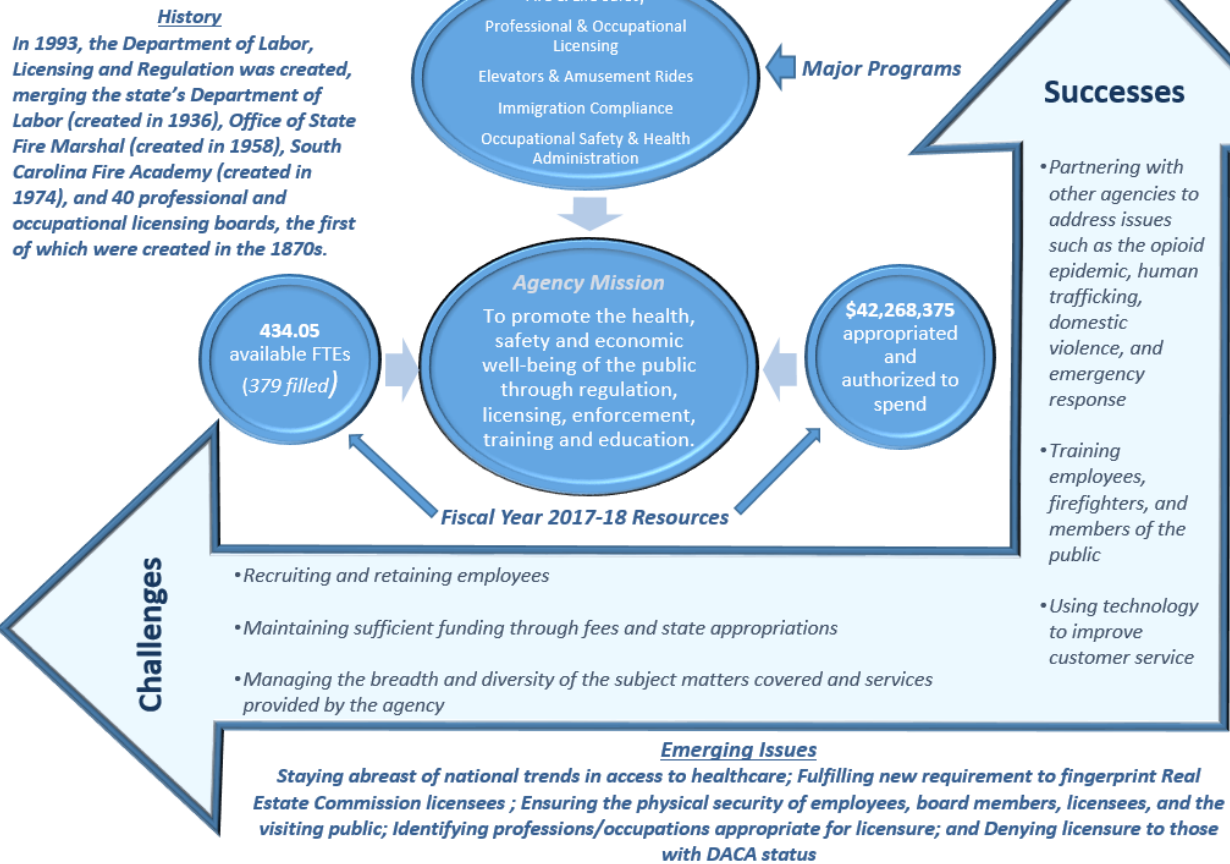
History
In 1993, the Department of Labor, Licensing and Regulation was created, merging the state's Department of Labor (created in 1936), Office of State Fire Marshal (created in 1958), South Carolina Fire Academy (created in 1974), and 40 professional and occupational licensing boards, the first of which were created in the 1870s.

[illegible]

Professional & Occupational Licensing

Elevators & Amusement Rides

Immigration Compliance

Occupational Safety & Health Administration

Major Programs

Successes

•Partnering with other agencies to address issues such as the opioid epidemic, human trafficking, domestic violence, and emergency response

•Training employees, firefighters, and members of the public

•Using technology to improve customer service

434.05 available FTEs (379 filled)

Agency Mission
To promote the health, safety and economic well-being of the public through regulation, licensing, enforcement, training and education.

$42,268,375 appropriated and authorized to spend

Fiscal Year 2017-18 Resources

Challenges

•Recruiting and retaining employees

•Maintaining sufficient funding through fees and state appropriations

•Managing the breadth and diversity of the subject matters covered and services provided by the agency

Emerging Issues
Staying abreast of national trends in access to healthcare; Fulfilling new requirement to fingerprint Real Estate Commission licensees ; Ensuring the physical security of employees, board members, licensees, and the visiting public; Identifying professions/occupations appropriate for licensure; and Denying licensure to those with DACA status